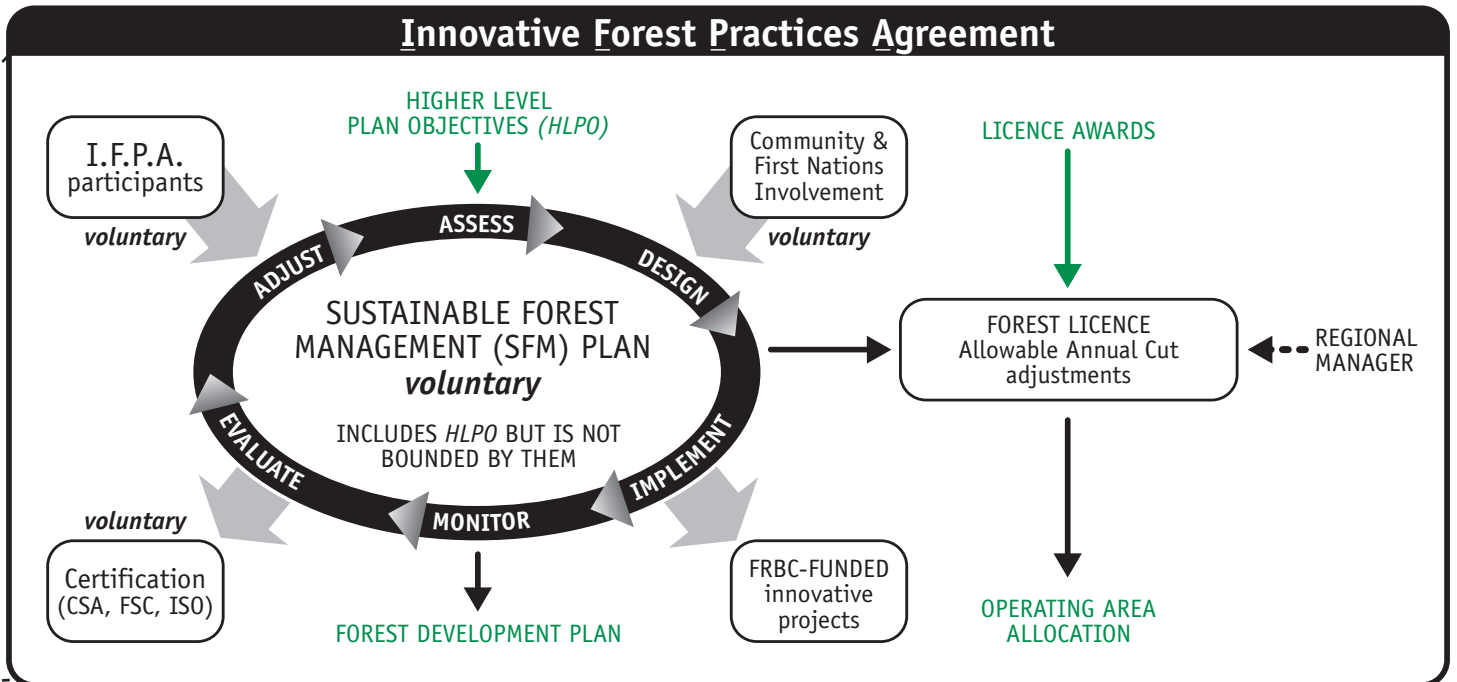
Innovative Forest Practices Agreement

I.F.P.A. participants

voluntary

HIGHER LEVEL PLAN OBJECTIVES (HLPO)

Community & First Nations Involvement

voluntary

LICENCE AWARDS

ASSESS

DESIGN

IMPLEMENT

MONITOR

EVALUATE

ADJUST

SUSTAINABLE FOREST MANAGEMENT (SFM) PLAN

voluntary

INCLUDES HLPO BUT IS NOT BOUNDED BY THEM

FOREST LICENCE Allowable Annual Cut adjustments

REGIONAL MANAGER

voluntary

Certification (CSA, FSC, ISO)

FOREST DEVELOPMENT PLAN

FRBC-FUNDED innovative projects

OPERATING AREA ALLOCATION